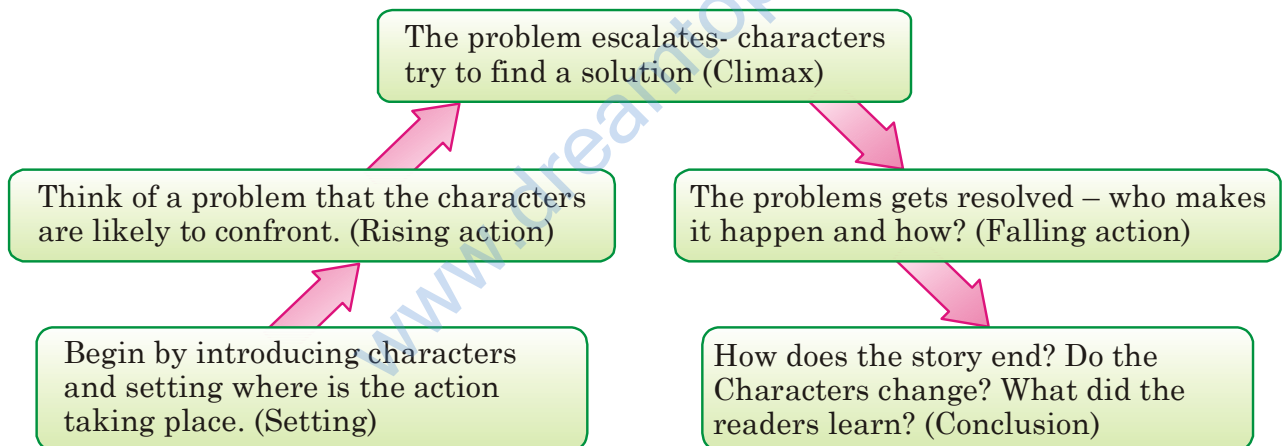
Begin by introducing characters and setting where is the action taking place. (Setting)

Think of a problem that the characters are likely to confront. (Rising action)

The problem escalates- characters try to find a solution (Climax)

The problems gets resolved – who makes it happen and how? (Falling action)

How does the story end? Do the Characters change? What did the readers learn? (Conclusion)

www.dreamto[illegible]